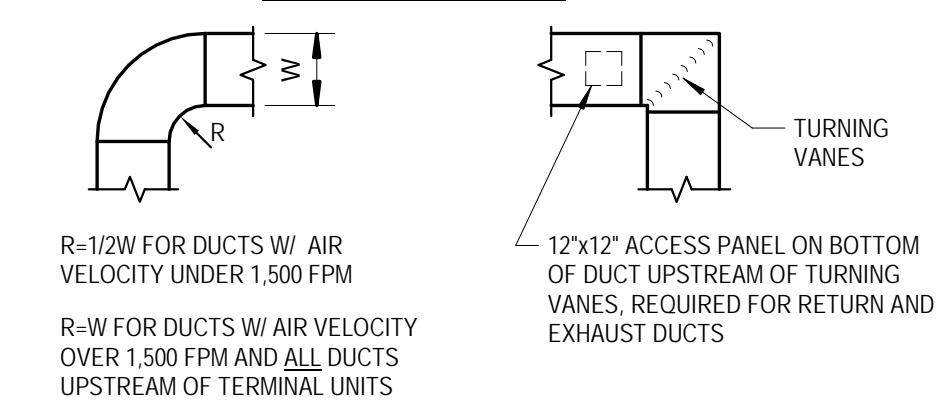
W

R

R=1/2W FOR DUCTS W/ AIR VELOCITY UNDER 1,500 FPM

R=W FOR DUCTS W/ AIR VELOCITY OVER 1,500 FPM AND ALL DUCTS UPSTREAM OF TERMINAL UNITS

TURNING VANES

12"x12" ACCESS PANEL ON BOTTOM OF DUCT UPSTREAM OF TURNING VANES, REQUIRED FOR RETURN AND EXHAUST DUCTS